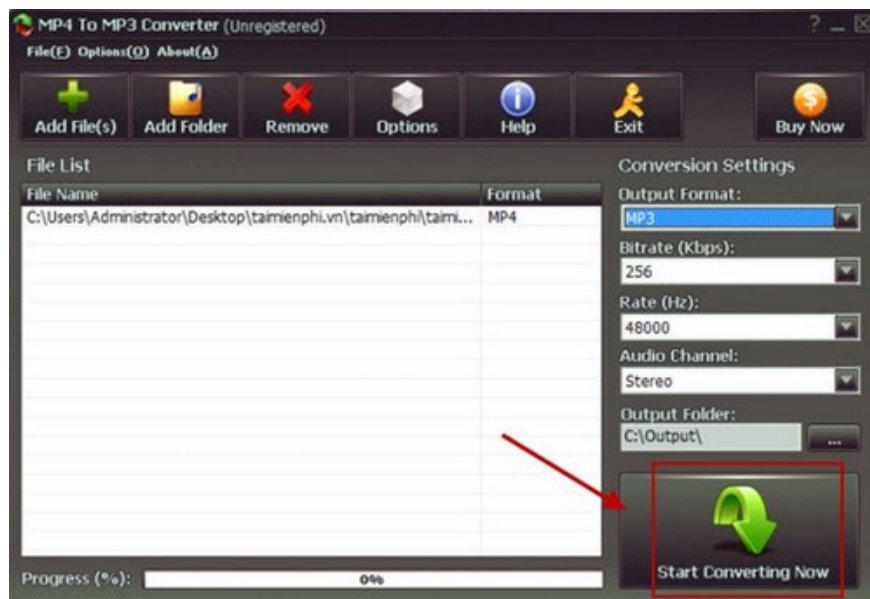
MP4 To MP3 Converter (Unregistered)

? _ ☒

File(F) Options(O) About(A)

Add File(s)
Add Folder
Remove
Options
Help
Exit
Buy Now

File List

| File Name | Format |
|---|---|
| C:\Users\Administrator\Desktop\taimienphi.vn\taimienphi\taimi... | MP4 |

Conversion Settings

Output Format:
MP3

Bitrate (Kbps):
256

Rate (Hz):
48000

Audio Channel:
Stereo

Output Folder:
C:\Output\
...

Start Converting Now

Progress (%):
0%